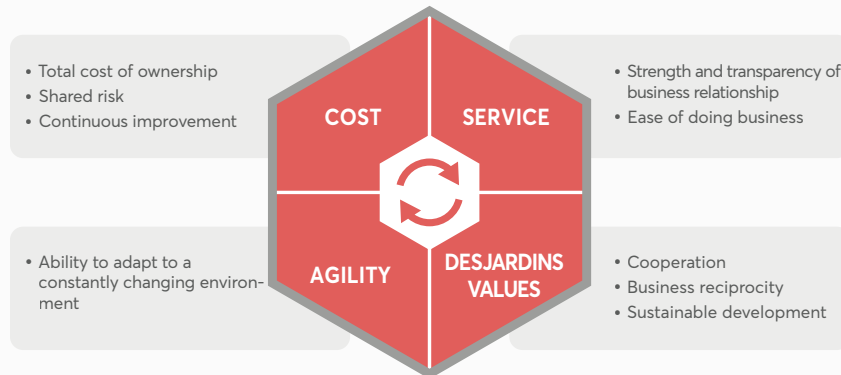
• Total cost of ownership
• Shared risk
• Continuous improvement

COST

SERVICE

• Strength and transparency of business relationship
• Ease of doing business

• Ability to adapt to a constantly changing environment

AGILITY

DESJARDINS VALUES

• Cooperation
• Business reciprocity
• Sustainable development